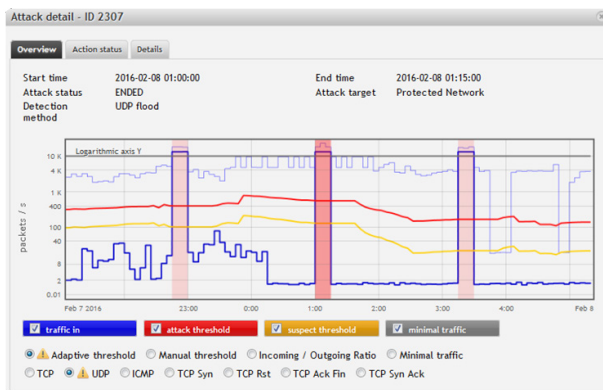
Attack detail - ID 2307

Overview | Action status | Details

| Start time | 2016-02-08 01:00:00 | End time | 2016-02-08 01:15:00 |
|---|---|---|---|
| Attack status | ENDED | Attack target | Protected Network |
| Detection method | UDP flood | | |

Logarithmic axis Y

packets / s

10 K
4 K
1 K
400
100
40
10
2
0.01

Feb 7 2016
23:00
0:00
1:00
2:00
3:00
4:00
Feb 8

traffic in
attack threshold
suspect threshold
minimal traffic

Adaptive threshold
Manual threshold
Incoming / Outgoing Ratio
Minimal traffic

TCP
UDP
ICMP
TCP Syn
TCP Rst
TCP Ack Fin
TCP Syn Ack